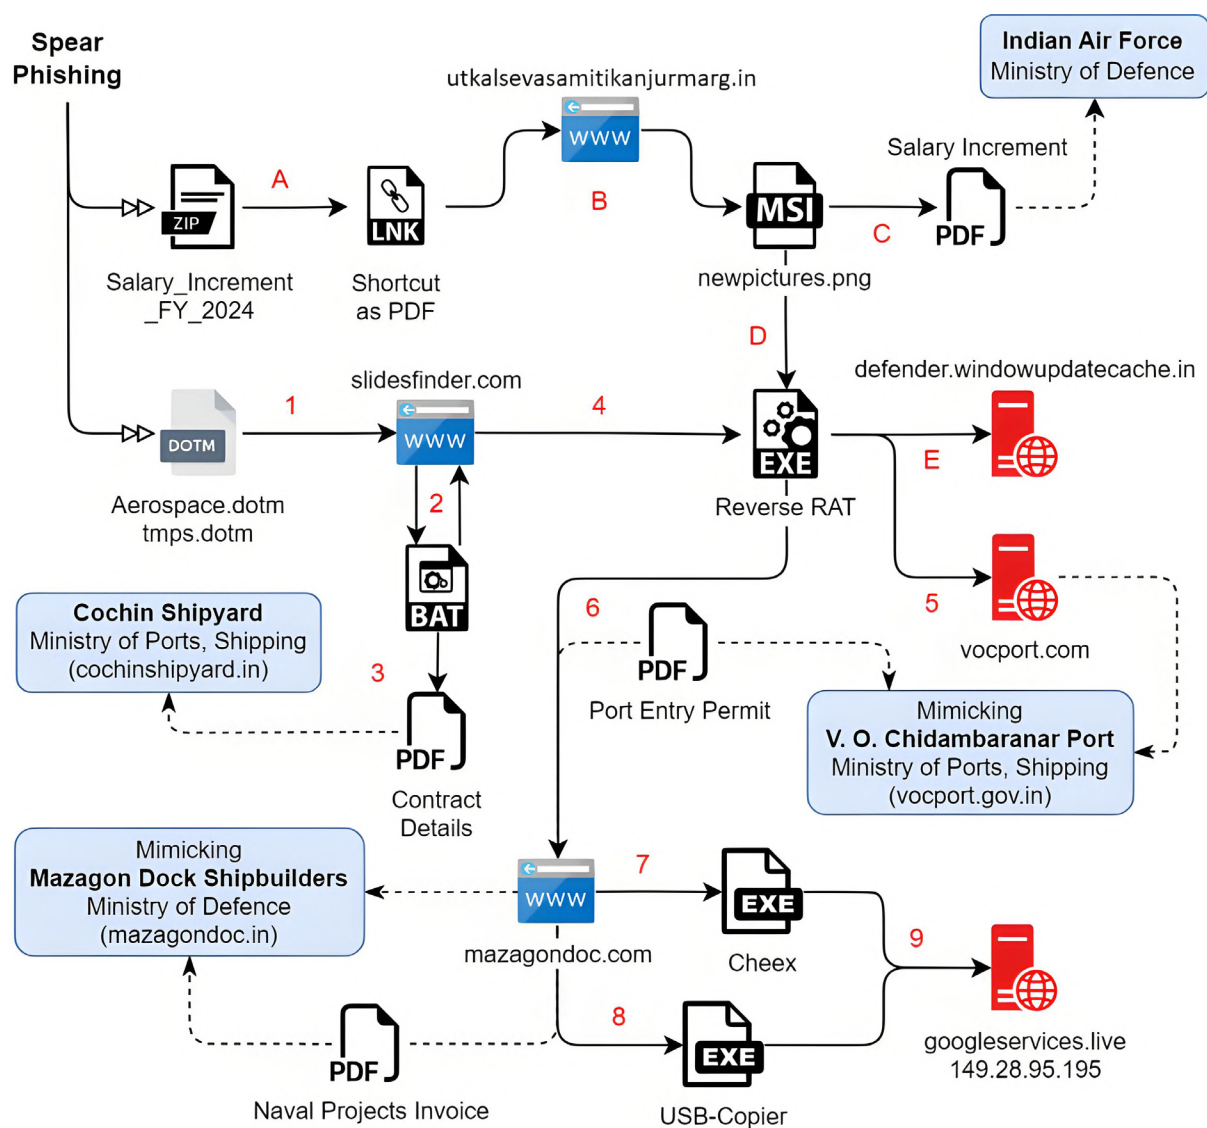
Spear Phishing

Indian Air Force
Ministry of Defence

utkalsevasamitikanjurmarg.in

WWW

A

ZIP

LNK

B

MSI

Salary Increment

PDF

C

Salary_Increment _FY_2024

Shortcut as PDF

newpictures.png

D

slidesfinder.com

defender.windowupdatecache.in

1

4

DOTM

WWW

EXE

E

Aerospace.dotm tmps.dotm

2

Reverse RAT

BAT

Cochin Shipyard
Ministry of Ports, Shipping
(cochinshipyard.in)

6

PDF

5

3

vocport.com

PDF

Port Entry Permit

Mimicking
V. O. Chidambaranar Port
Ministry of Ports, Shipping
(vocport.gov.in)

Contract Details

Mimicking
Mazagon Dock Shipbuilders
Ministry of Defence
(mazagondoc.in)

WWW

7

EXE

9

mazagondoc.com

Cheex

8

PDF

EXE

googleservices.live
149.28.95.195

Naval Projects Invoice

USB-Copier